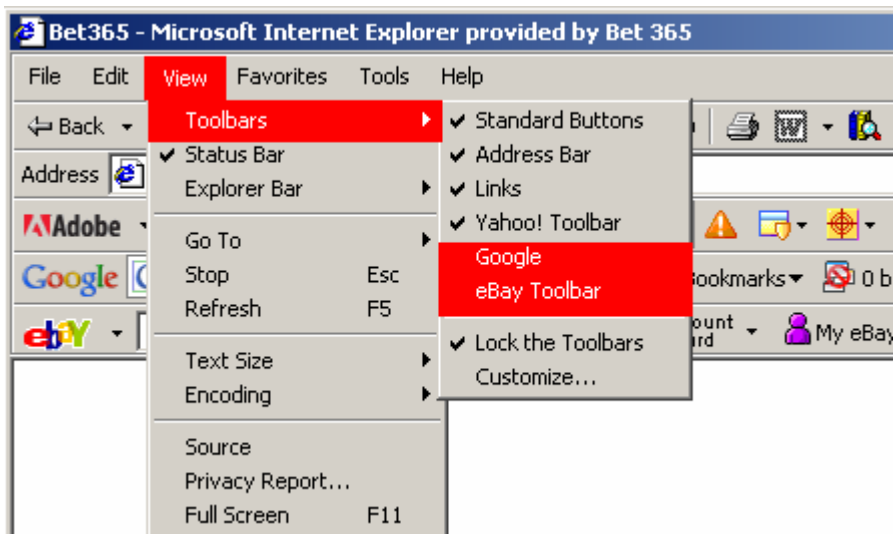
Bet365 - Microsoft Internet Explorer provided by Bet 365

File Edit View Favorites Tools Help

Back

Address

Adobe

Google

ebay

Toolbars
✔ Status Bar
Explorer Bar

Go To
Stop Esc
Refresh F5

Text Size
Encoding

Source
Privacy Report...
Full Screen F11

✔ Standard Buttons
✔ Address Bar
✔ Links
✔ Yahoo! Toolbar
Google
eBay Toolbar

✔ Lock the Toolbars
Customize...

ookmarks

0 b

ount
rd

My eBay